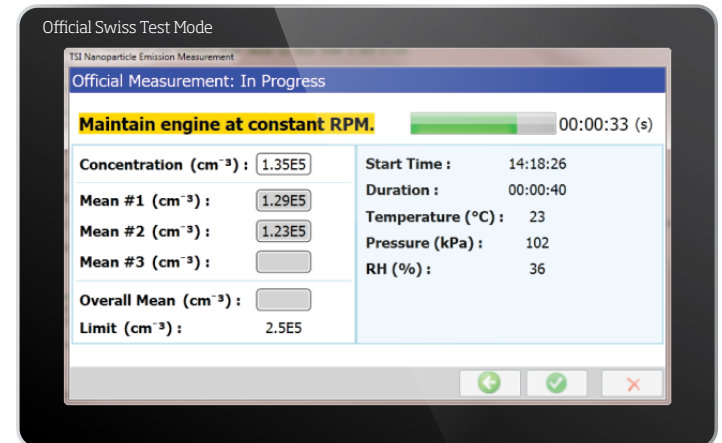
Official Swiss Test Mode

TSI Nanoparticle Emission Measurement

Official Measurement: In Progress

Maintain engine at constant RPM.

00:00:33 (s)

Concentration ($cm^{-3}$) : 1.35E5

Mean #1 ($cm^{-3}$) : 1.29E5

Mean #2 ($cm^{-3}$) : 1.23E5

Mean #3 ($cm^{-3}$) :

Overall Mean ($cm^{-3}$) :

Limit ($cm^{-3}$) : 2.5E5

Start Time : 14:18:26

Duration : 00:00:40

Temperature (°C) : 23

Pressure (kPa) : 102

RH (%) : 36